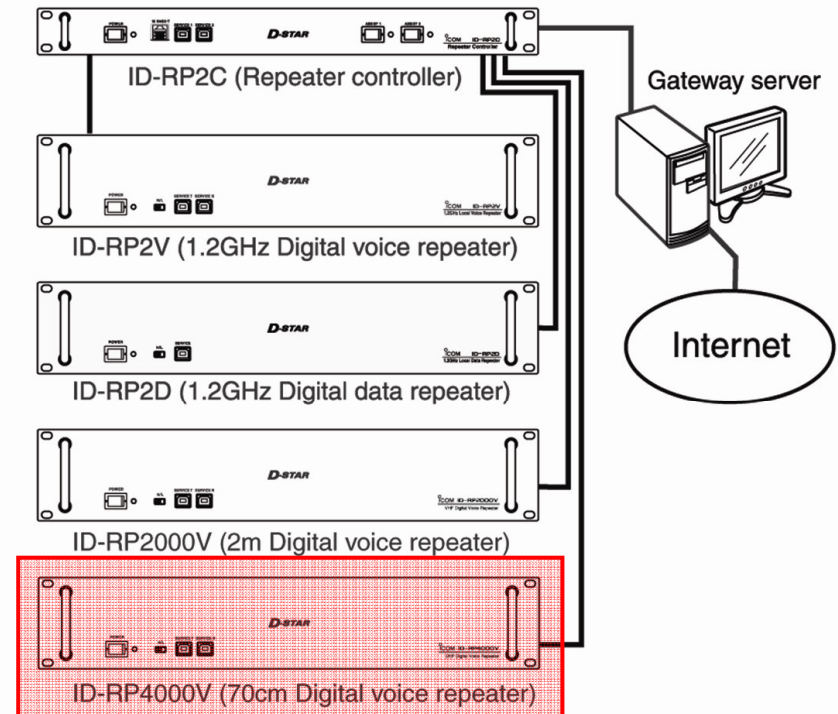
POWER
D-STAR
ICOM ID-RP2C
Repeater Controller
ID-RP2C (Repeater controller)

Gateway server

D-STAR
POWER
ICOM ID-RP2V
1.2GHz Local Voice Repeater
ID-RP2V (1.2GHz Digital voice repeater)

D-STAR
POWER
ICOM ID-RP2D
1.2GHz Local Data Repeater
ID-RP2D (1.2GHz Digital data repeater)

Internet

D-STAR
POWER
ICOM ID-RP2000V
VHF Digital Voice Repeater
ID-RP2000V (2m Digital voice repeater)

D-STAR
POWER
ICOM ID-RP4000V
UHF Digital Voice Repeater
ID-RP4000V (70cm Digital voice repeater)